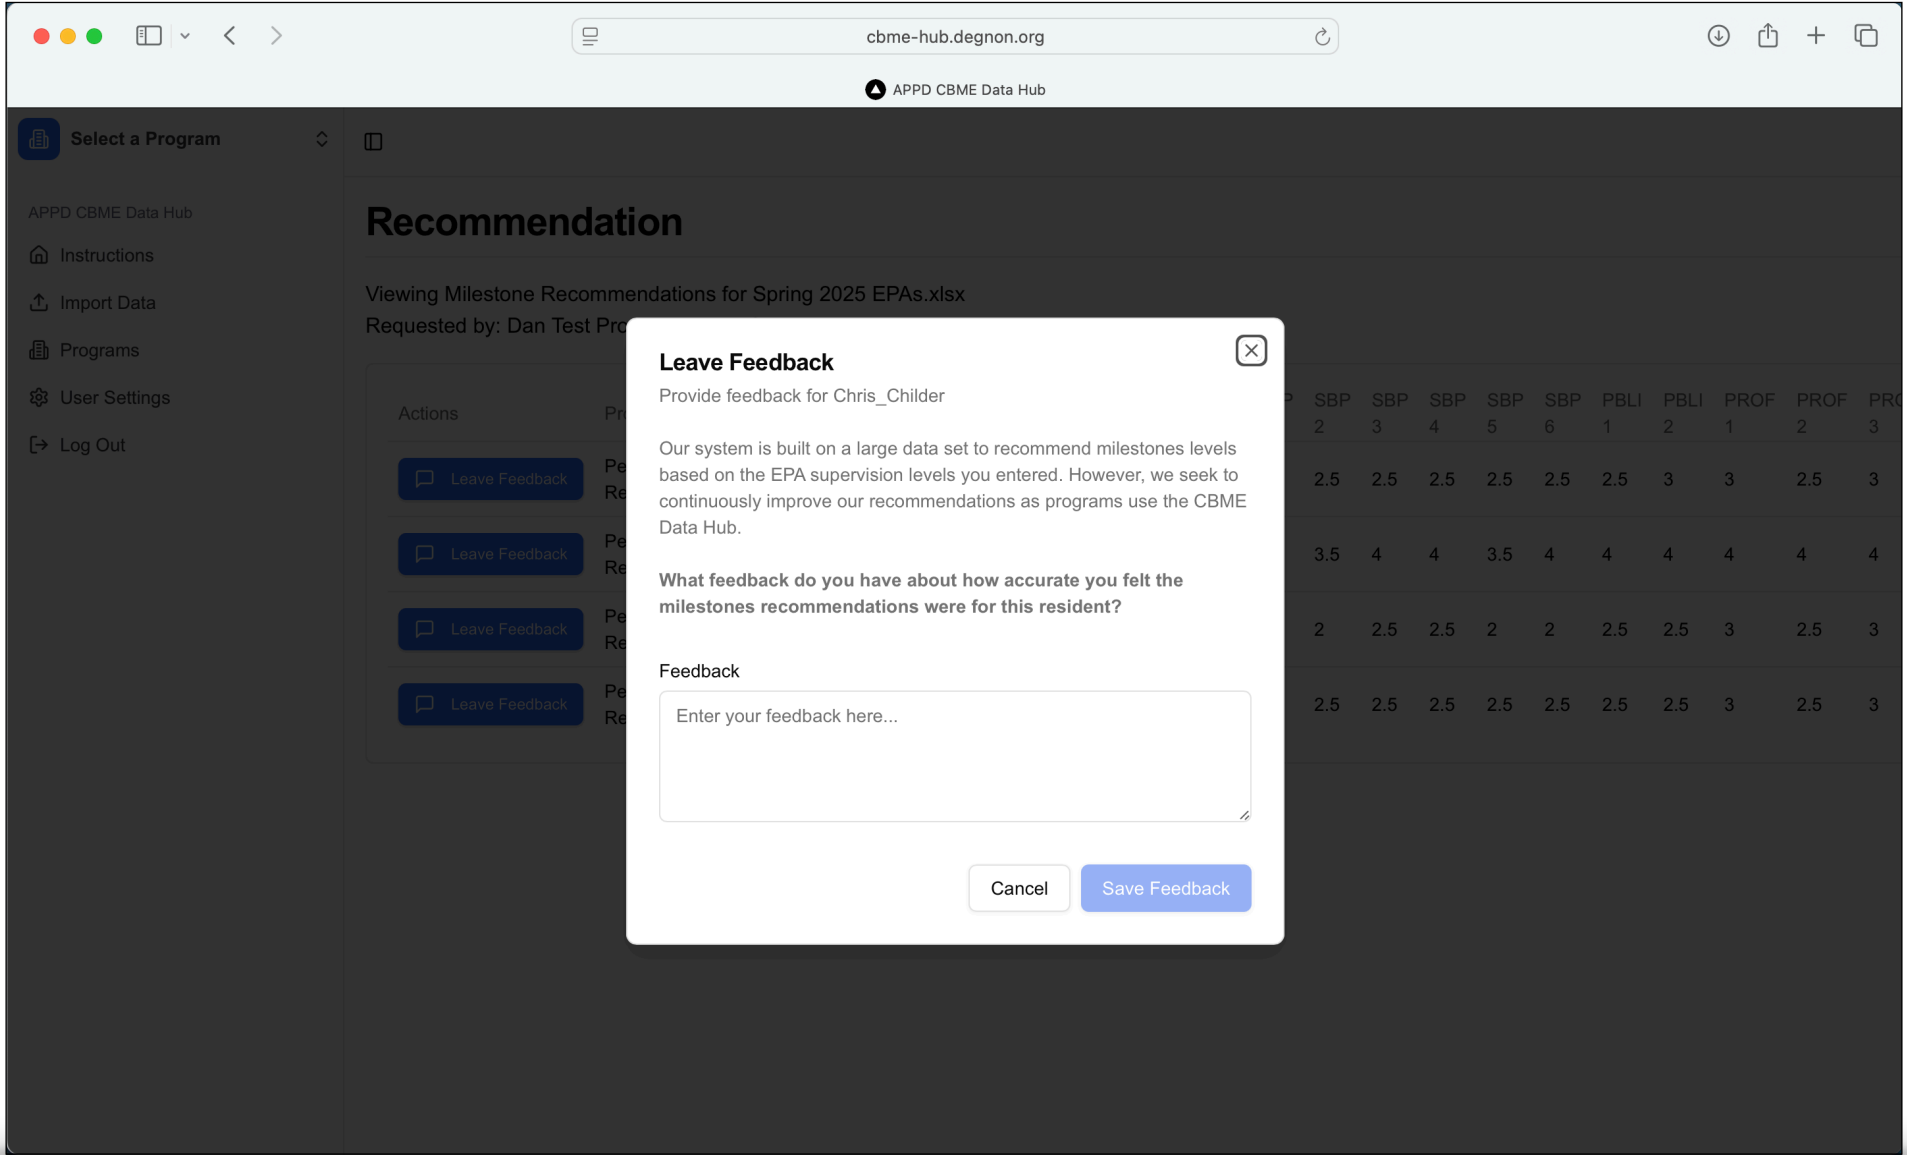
cbme-hub.degnon.org

APPD CBME Data Hub

Select a Program

APPD CBME Data Hub

Instructions

Import Data

Programs

User Settings

Log Out

Recommendation

Viewing Milestone Recommendations for Spring 2025 EPAs.xlsx
Requested by: Dan Test Pro

| Actions | Pr | P | SBP 2 | SBP 3 | SBP 4 | SBP 5 | SBP 6 | PBLI 1 | PBLI 2 | PROF 1 | PROF 2 | PR 3 |
|---|---|---|---|---|---|---|---|---|---|---|---|---|
| Leave Feedback | Pe Re | | 2.5 | 2.5 | 2.5 | 2.5 | 2.5 | 2.5 | 3 | 3 | 2.5 | 3 |
| Leave Feedback | Pe Re | | 3.5 | 4 | 4 | 3.5 | 4 | 4 | 4 | 4 | 4 | 4 |
| Leave Feedback | Pe Re | | 2 | 2.5 | 2.5 | 2 | 2 | 2.5 | 2.5 | 3 | 2.5 | 3 |
| Leave Feedback | Pe Re | | 2.5 | 2.5 | 2.5 | 2.5 | 2.5 | 2.5 | 2.5 | 3 | 2.5 | 3 |

Leave Feedback

Provide feedback for Chris_Childer

Our system is built on a large data set to recommend milestones levels based on the EPA supervision levels you entered. However, we seek to continuously improve our recommendations as programs use the CBME Data Hub.

What feedback do you have about how accurate you felt the milestones recommendations were for this resident?

Feedback

Enter your feedback here...

Cancel

Save Feedback